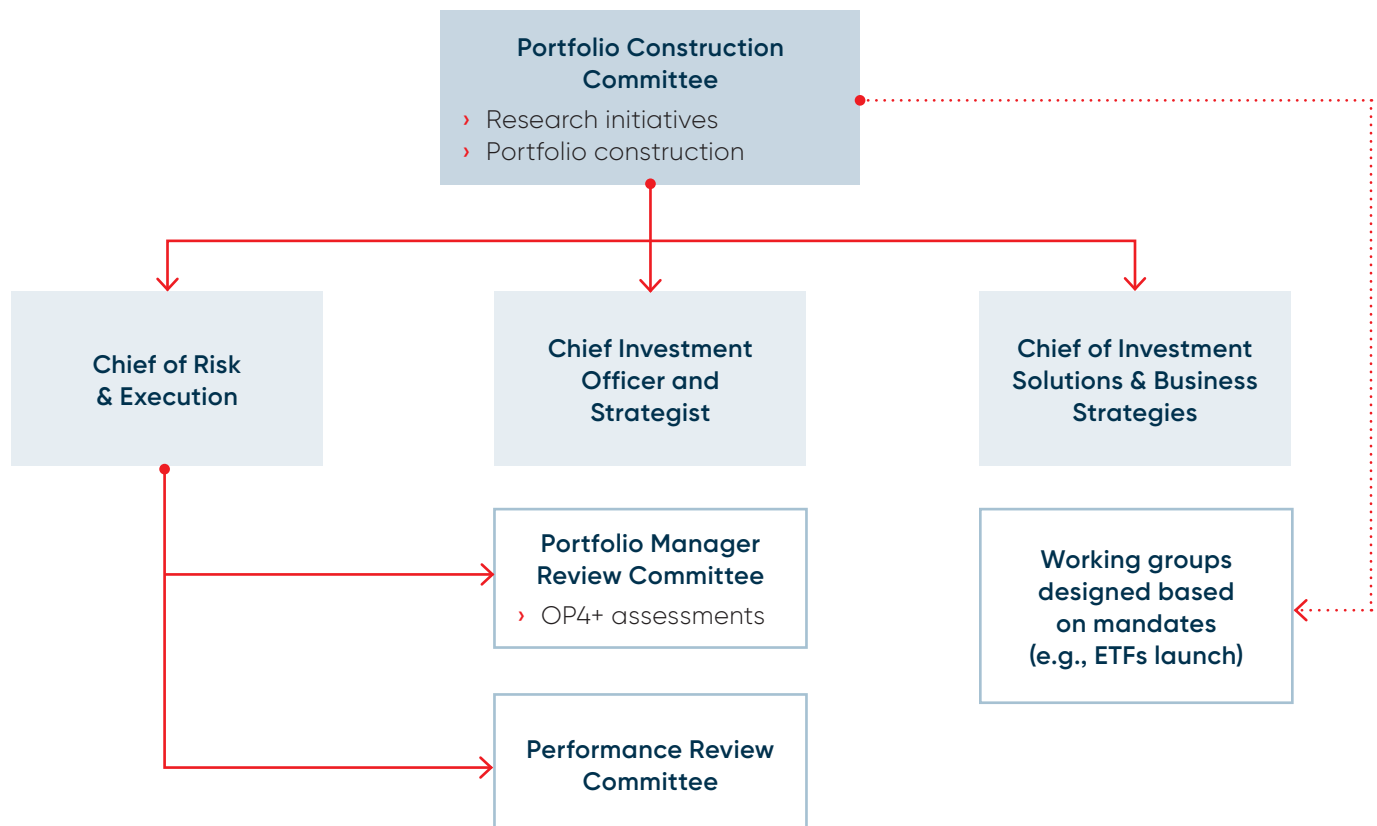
Portfolio Construction Committee

› Research initiatives
› Portfolio construction

Chief of Risk & Execution

Chief Investment Officer and Strategist

Chief of Investment Solutions & Business Strategies

Portfolio Manager Review Committee

› OP4+ assessments

Working groups designed based on mandates (e.g., ETFs launch)

Performance Review Committee